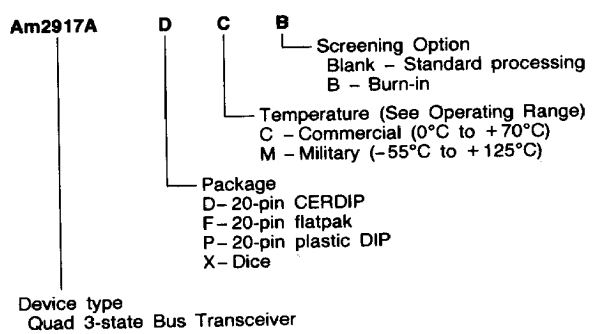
Am2917A D C B

Screening Option
Blank – Standard processing
B – Burn-in

Temperature (See Operating Range)
C – Commercial (0°C to +70°C)
M – Military (-55°C to +125°C)

Package
D – 20-pin CERDIP
F – 20-pin flatpak
P – 20-pin plastic DIP
X – Dice

Device type
Quad 3-state Bus Transceiver